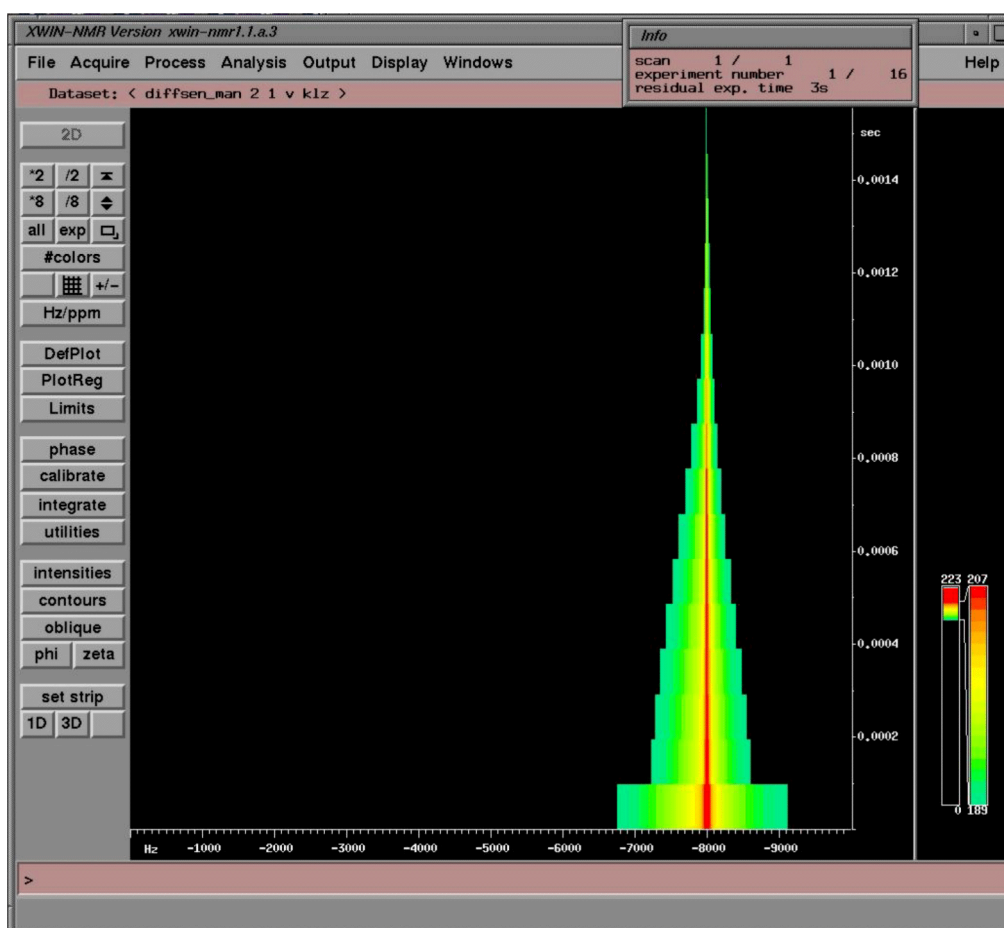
XWIN-NMR Version xwin-nmr1.1.a.3

Info
scan 1 / 1
experiment number 1 / 16
residual exp. time 3s

File Acquire Process Analysis Output Display Windows Help

Dataset: < diffsen_man 2 1 v klz >

2D
*2 /2
*8 /8
all exp
#colors
+/-
Hz/ppm
DefPlot
PlotReg
Limits
phase
calibrate
integrate
utilities
intensities
contours
oblique
phi zeta
set strip
1D 3D

sec
0.0014
0.0012
0.0010
0.0008
0.0006
0.0004
0.0002

Hz -1000 -2000 -3000 -4000 -5000 -6000 -7000 -8000 -9000

223 207
0 189

>